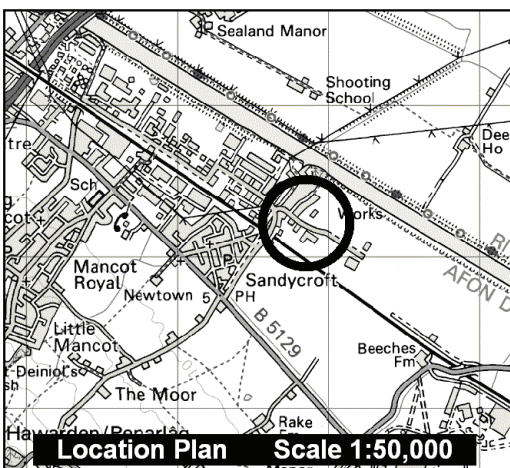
Sealand Manor
Shooting School
Dee Ho
tre
Sch
g
cot
Works
Mancot Royal
Newtown
5
P
PH
Sandycroft
AFON D
B 5129
Little Mancot
Deiniol's
sh
The Moor
Beeches Fm
Rake
Hawarden/Penarlâg
Location Plan
Scale 1:50,000